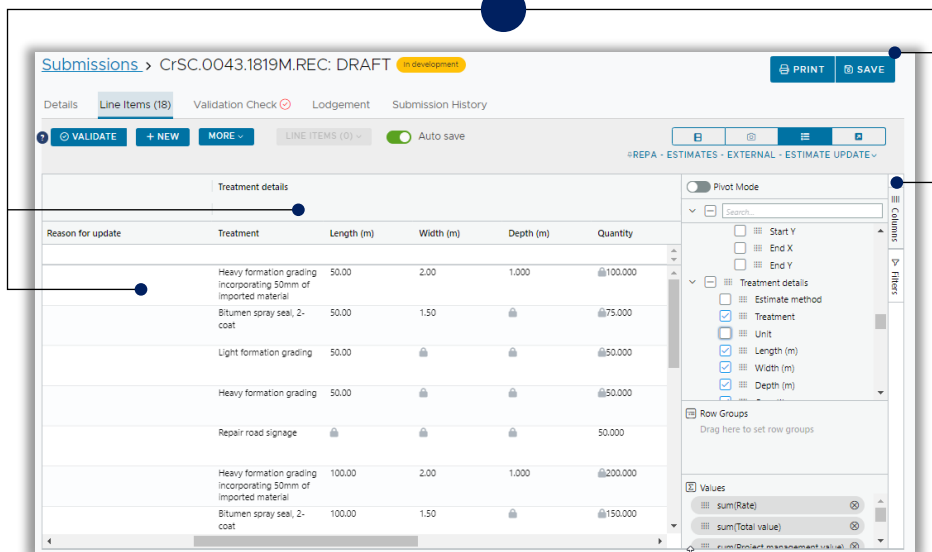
Submissions > CrSC.0043.1819M.REC: DRAFT In development

PRINT SAVE

Details Line Items (18) Validation Check Lodgement Submission History

VALIDATE + NEW MORE LINE ITEMS (0) Auto save

REPA - ESTIMATES - EXTERNAL - ESTIMATE UPDATE

| Reason for update | Treatment | Length (m) | Width (m) | Depth (m) | Quantity |
|---|---|---|---|---|---|
| | Heavy formation grading incorporating 50mm of imported material | 50.00 | 2.00 | 1.000 | 100.000 |
| | Bitumen spray seal, 2-coat | 50.00 | 1.50 | | 75.000 |
| | Light formation grading | 50.00 | | | 50.000 |
| | Heavy formation grading | 50.00 | | | 50.000 |
| | Repair road signage | | | | 50.000 |
| | Heavy formation grading incorporating 50mm of imported material | 100.00 | 2.00 | 1.000 | 200.000 |
| | Bitumen spray seal, 2-coat | 100.00 | 1.50 | | 150.000 |

Treatment details

Pivot Mode
Search...
Start Y
End X
End Y
Treatment details
Estimate method
Treatment
Unit
Length (m)
Width (m)
Depth (m)

Columns
Filters

Row Groups
Drag here to set row groups

Values
sum(Rate)
sum(Total value)
sum(Project management value)